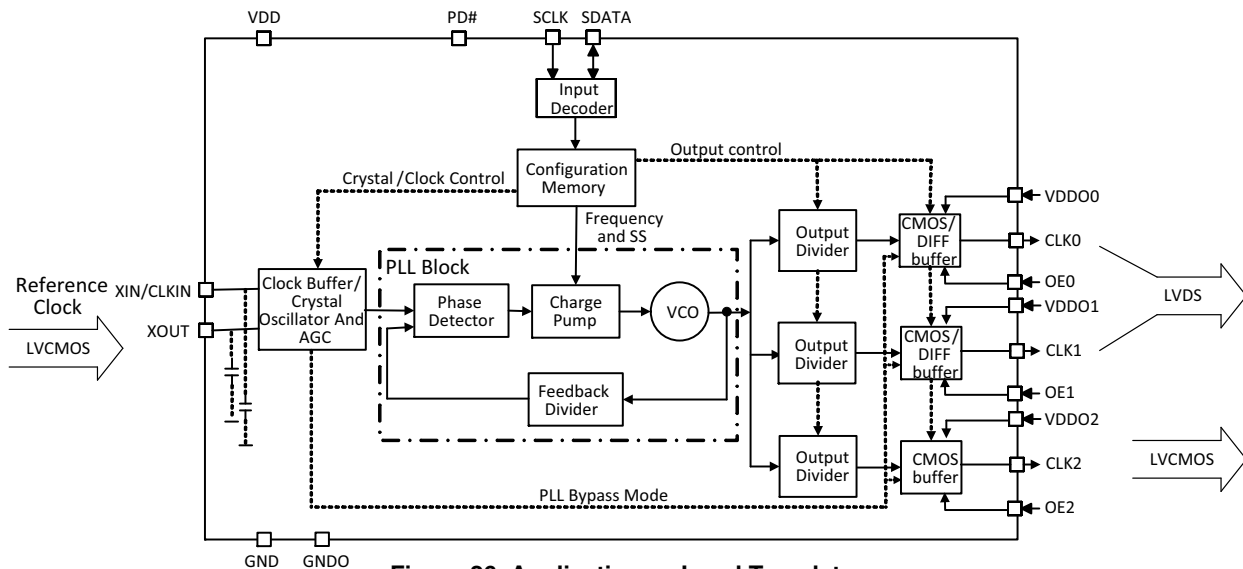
VDD
PD#
SCLK
SDATA
Input Decoder
Configuration Memory
Output control
Crystal /Clock Control
Frequency and SS
PLL Block
Reference Clock
XIN/CLKIN
XOUT
LVCMOS
Clock Buffer/ Crystal Oscillator And AGC
Phase Detector
Charge Pump
VCO
Feedback Divider
Output Divider
Output Divider
Output Divider
CMOS/ DIFF buffer
CMOS/ DIFF buffer
CMOS buffer
VDDO0
CLK0
OE0
VDDO1
CLK1
OE1
VDDO2
CLK2
OE2
LVDS
LVCMOS
PLL Bypass Mode
GND
GNDO
Figure 29 Application and Load Template